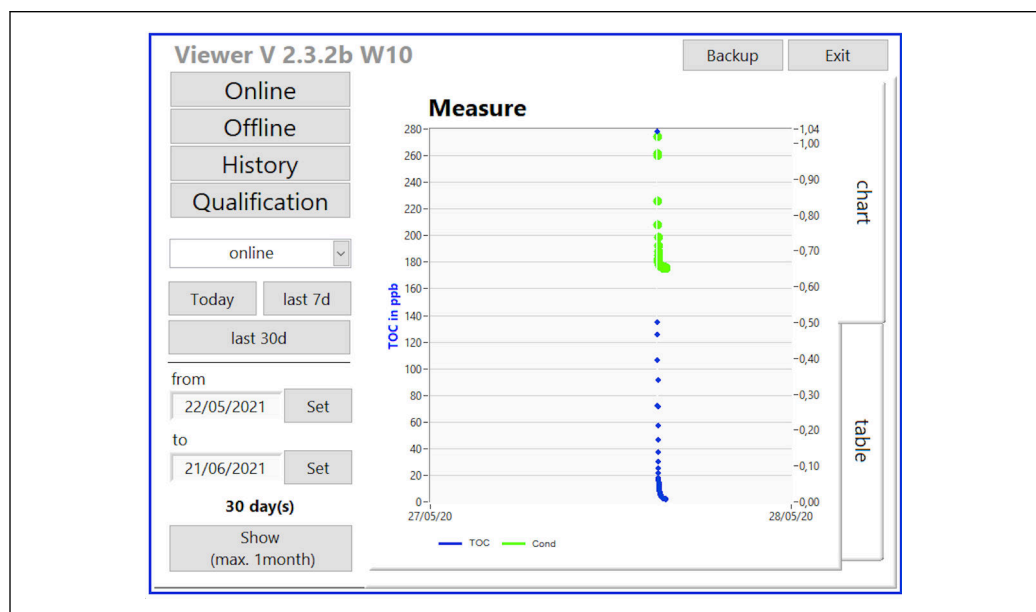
Viewer V 2.3.2b W10

Backup

Exit

Online

Offline

History

Qualification

online

Today

last 7d

last 30d

from

22/05/2021

Set

to

21/06/2021

Set

30 day(s)

Show (max. 1month)

Measure

280
260
240
220
200
180
160
140
120
100
80
60
40
20
0

TOC in ppb

1,04
1,00
0,90
0,80
0,70
0,60
0,50
0,40
0,30
0,20
0,10
0,00

27/05/20

28/05/20

TOC

Cond

chart

table